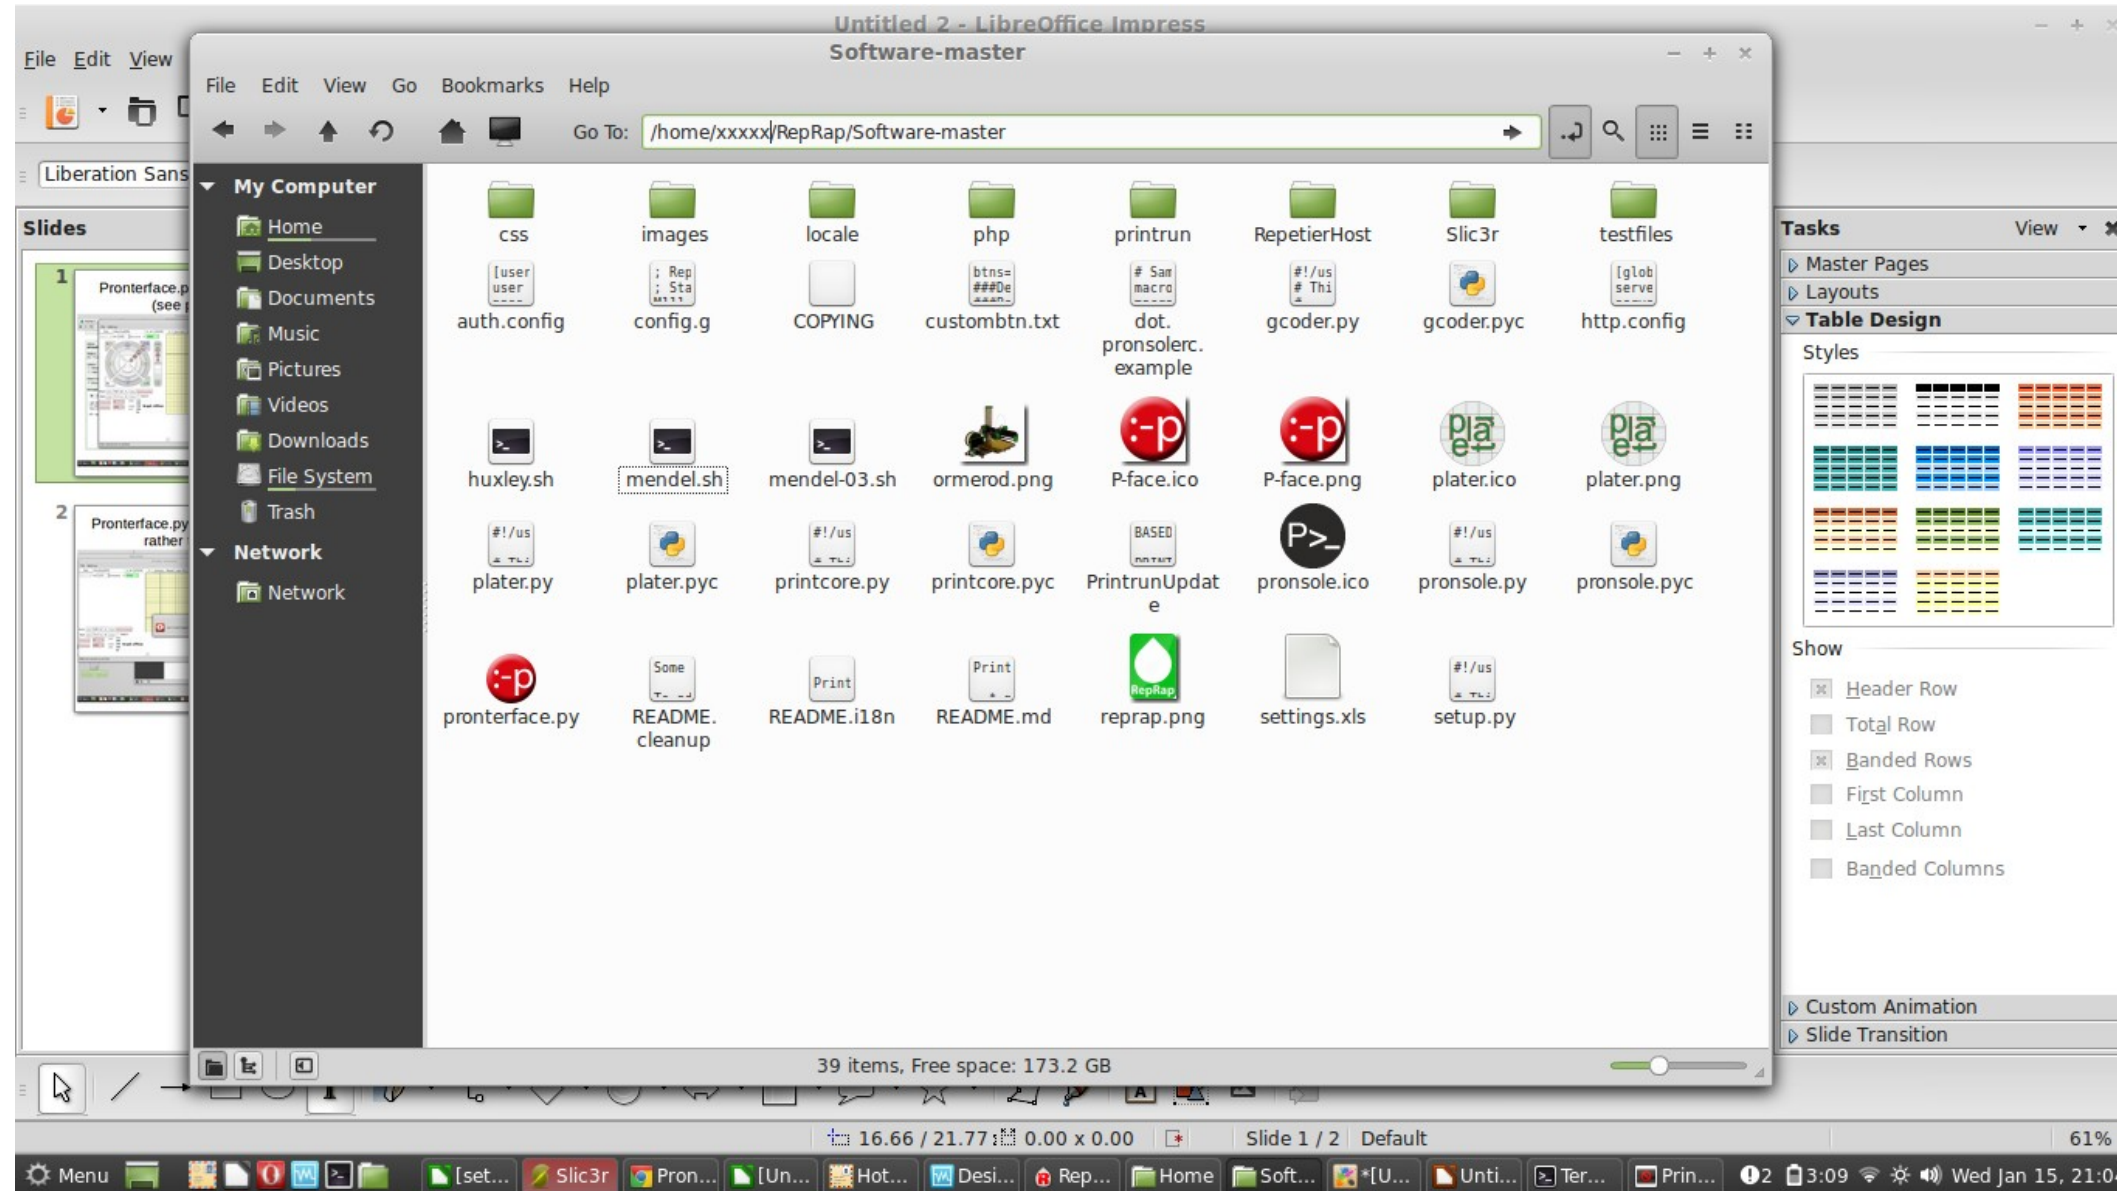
Untitled 2 - LibreOffice Impress

File Edit View

Liberation Sans

Slides

1 Pronterface.p (see

2 Pronterface.py rather

Software-master

File Edit View Go Bookmarks Help

Go To: /home/xxxxx/RepRap/Software-master

My Computer
Home
Desktop
Documents
Music
Pictures
Videos
Downloads
File System
Trash
Network
Network

css images locale php printrun RepetierHost Slic3r testfiles

auth.config config.g COPYING custombtn.txt dot.pronsolerc.example gcoder.py gcoder.pyc http.config

huxley.sh mendel.sh mendel-03.sh ormerod.png P-face.ico P-face.png plater.ico plater.png

plater.py plater.pyc printcore.py printcore.pyc PrintrunUpdate pronsole.ico pronsole.py pronsole.pyc

pronterface.py README.cleanup README.i18n README.md reprap.png settings.xls setup.py

39 items, Free space: 173.2 GB

Tasks View
Master Pages
Layouts
Table Design
Styles
Show
Header Row
Total Row
Banded Rows
First Column
Last Column
Banded Columns
Custom Animation
Slide Transition

16.66 / 21.77 0.00 x 0.00 Slide 1 / 2 Default 61%

Menu [set... Slic3r Pron... [Un... Hot... Desi... Rep... Home Soft... *[U... Unti... Ter... Prin... 2 3:09 Wed Jan 15, 21:0